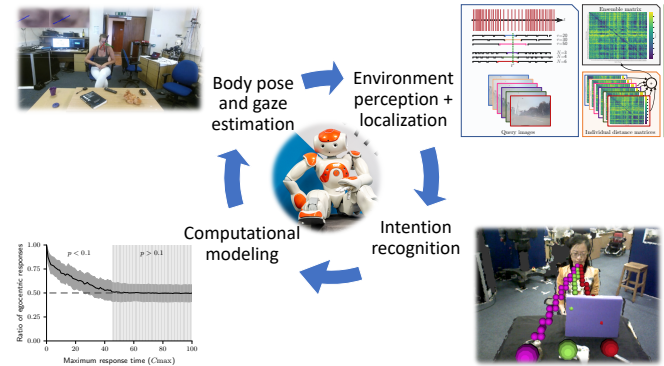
Body pose and gaze estimation

Environment perception + localization

Ensemble matrix

Query images

Individual distance matrices

Intention recognition

Computational modeling

$p < 0.1$

$p > 0.1$

Ratio of egocentric responses

1.00

0.75

0.50

0.25

0.00

0

20

40

60

80

100

Maximum response time ($C$max)